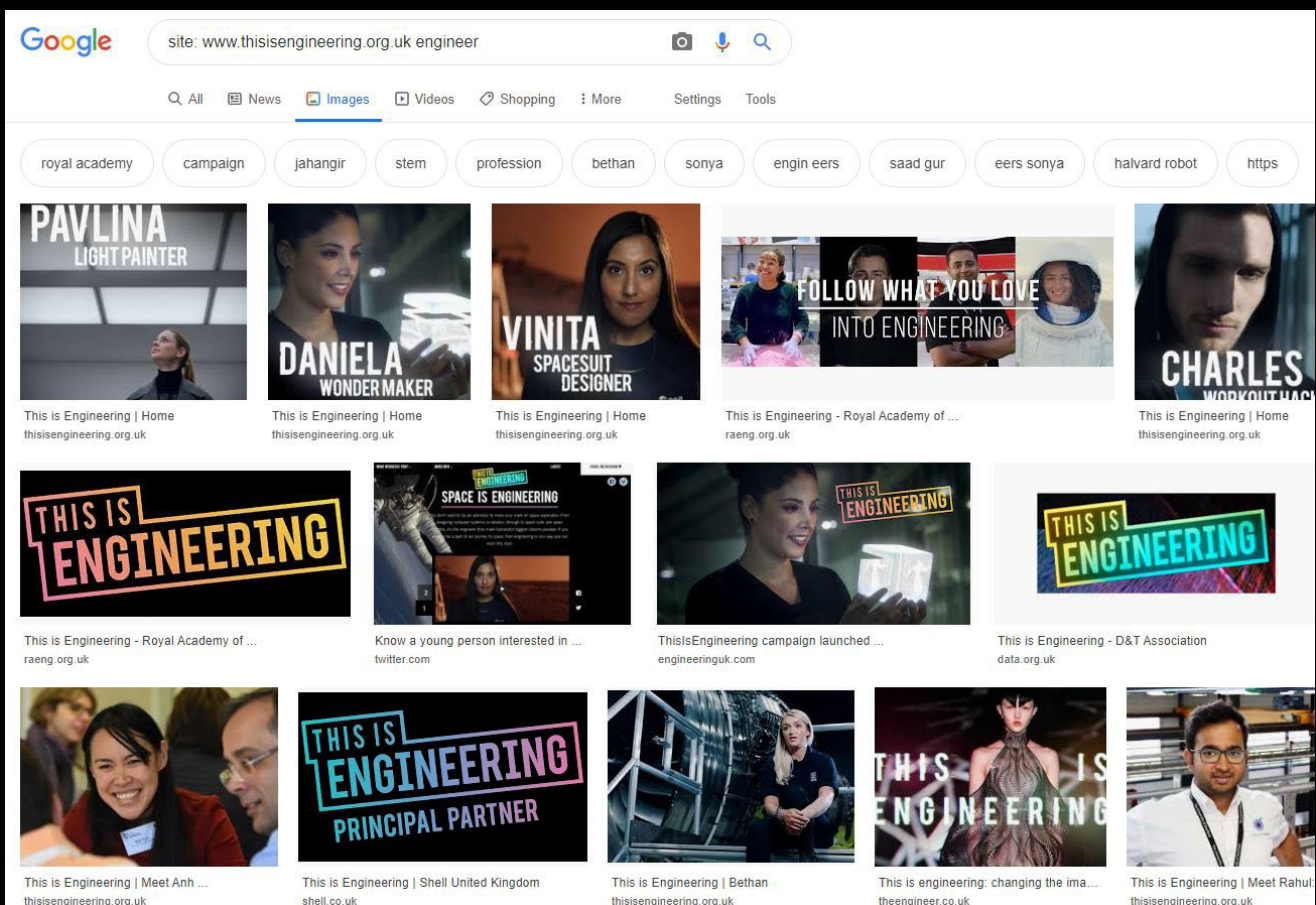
Google

site: www.thisisengineering.org.uk engineer

All News Images Videos Shopping More Settings Tools

royal academy campaign jahangir stem profession bethan sonya engin eers saad gur eers sonya halvard robot https

PAVLINA LIGHT PAINTER

This is Engineering | Home
thisisengineering.org.uk

DANIELA WONDER MAKER

This is Engineering | Home
thisisengineering.org.uk

VINITA SPACESUIT DESIGNER

This is Engineering | Home
thisisengineering.org.uk

FOLLOW WHAT YOU LOVE INTO ENGINEERING

This is Engineering - Royal Academy of ...
raeng.org.uk

CHARLES WORKOUT HAC

This is Engineering | Home
thisisengineering.org.uk

THIS IS ENGINEERING

This is Engineering - Royal Academy of ...
raeng.org.uk

THIS IS ENGINEERING SPACE IS ENGINEERING

Know a young person interested in ...
twitter.com

THIS IS ENGINEERING

ThisIsEngineering campaign launched ...
engineeringuk.com

THIS IS ENGINEERING

This is Engineering - D&T Association
data.org.uk

This is Engineering | Meet Anh ...
thisisengineering.org.uk

THIS IS ENGINEERING PRINCIPAL PARTNER

This is Engineering | Shell United Kingdom
shell.co.uk

This is Engineering | Bethan
thisisengineering.org.uk

THIS IS ENGINEERING

This is engineering: changing the ima...
theengineer.co.uk

This is Engineering | Meet Rahul
thisisengineering.org.uk